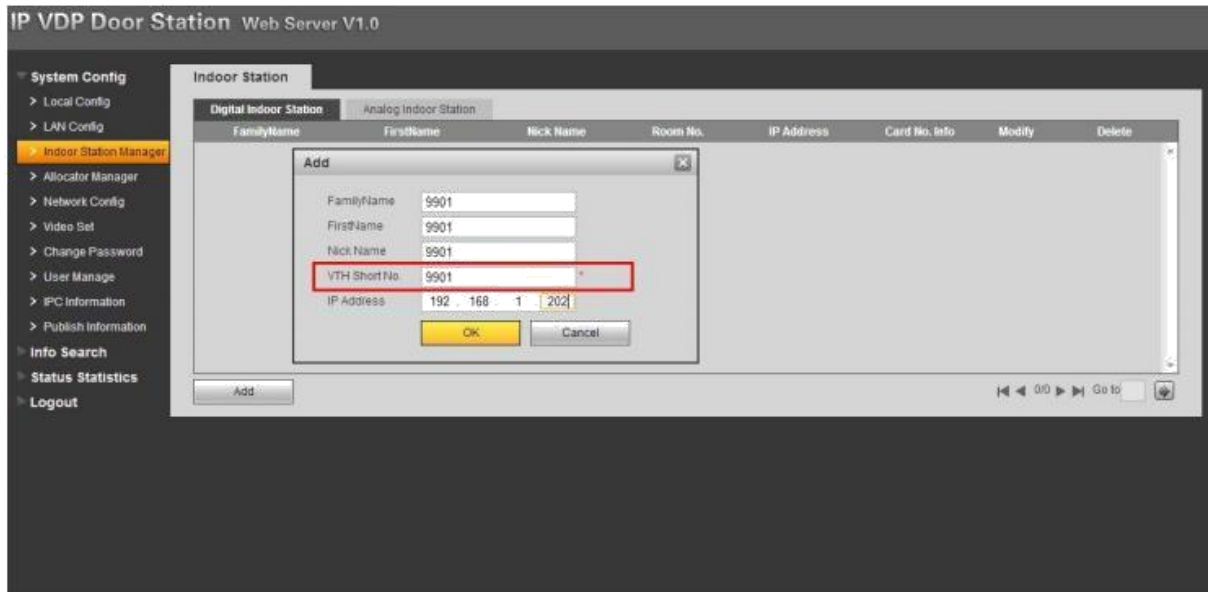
IP VDP Door Station Web Server V1.0

System Config
> Local Config
> LAN Config
> Indoor Station Manager
> Allocator Manager
> Network Config
> Video Set
> Change Password
> User Manage
> IPC Information
> Publish Information
Info Search
Status Statistics
Logout

Indoor Station

Digital Indoor Station
Analog Indoor Station

| FamilyName | FirstName | Nick Name | Room No. | IP Address | Card No. Info | Modify | Delete |
|---|---|---|---|---|---|---|---|

Add

FamilyName 9901
FirstName 9901
Nick Name 9901
VTH Short No. 9901 *
IP Address 192 . 168 . 1 . 202

OK Cancel

Add

0/0 Go to